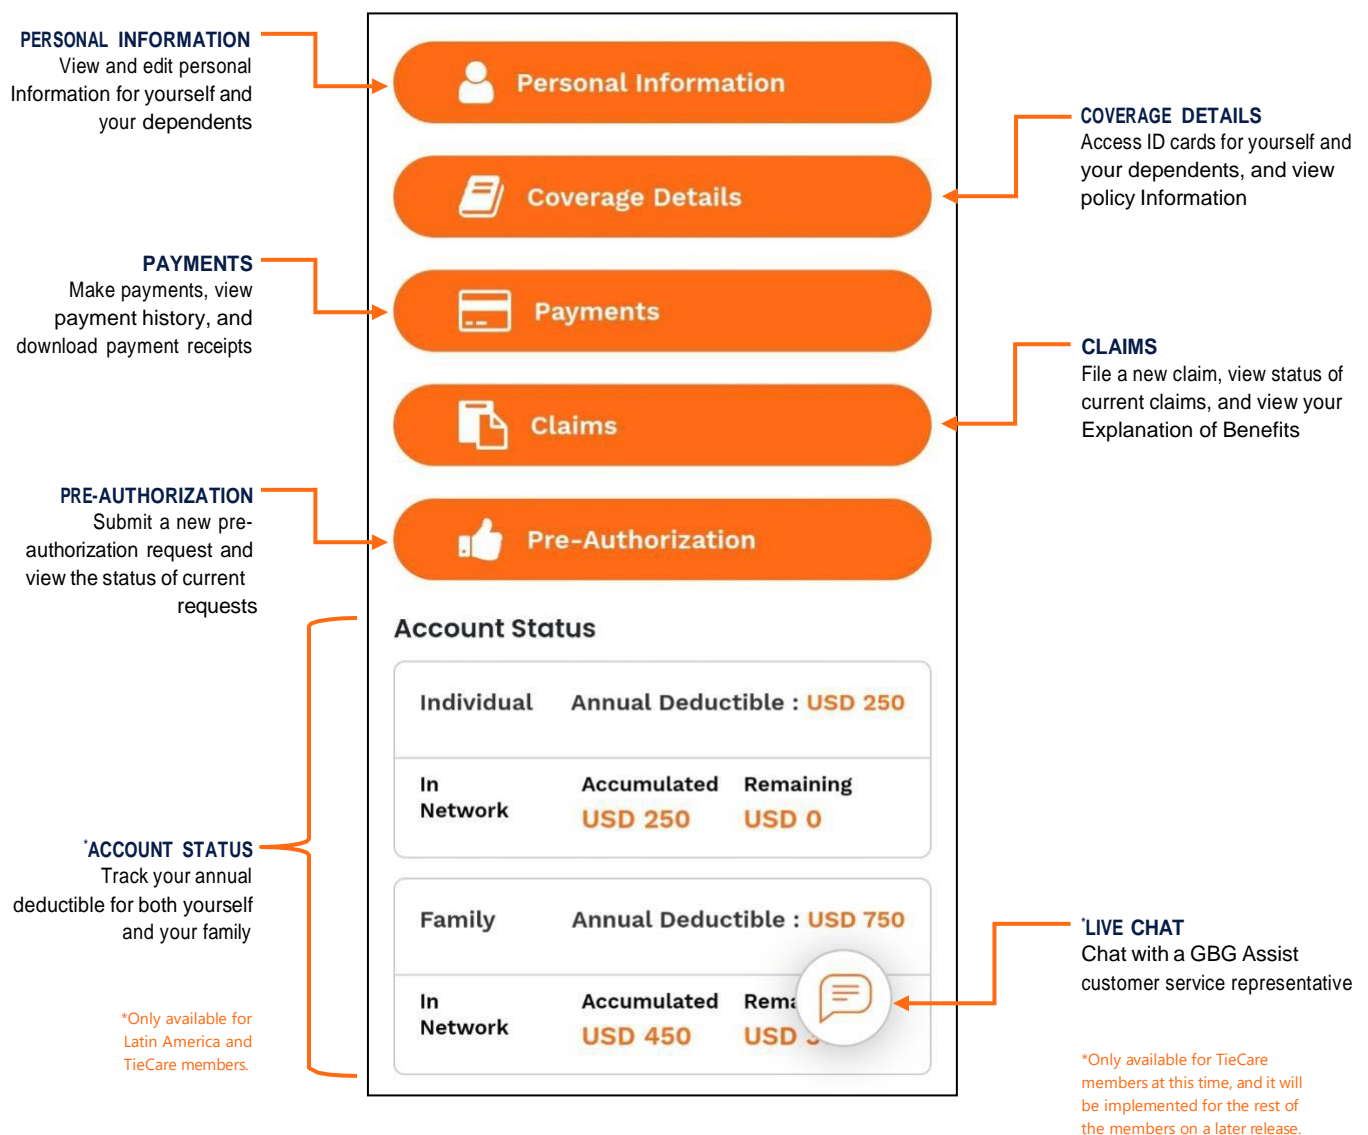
PERSONAL INFORMATION
View and edit personal Information for yourself and your dependents

PAYMENTS
Make payments, view payment history, and download payment receipts

PRE-AUTHORIZATION
Submit a new pre-authorization request and view the status of current requests

*ACCOUNT STATUS
Track your annual deductible for both yourself and your family

*Only available for Latin America and TieCare members.

Personal Information

Coverage Details

Payments

Claims

Pre-Authorization

Account Status

Individual Annual Deductible : USD 250

In Network Accumulated USD 250 Remaining USD 0

Family Annual Deductible : USD 750

In Network Accumulated USD 450 Rema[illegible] USD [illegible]

COVERAGE DETAILS
Access ID cards for yourself and your dependents, and view policy Information

CLAIMS
File a new claim, view status of current claims, and view your Explanation of Benefits

*LIVE CHAT
Chat with a GBG Assist customer service representative

*Only available for TieCare members at this time, and it will be implemented for the rest of the members on a later release.